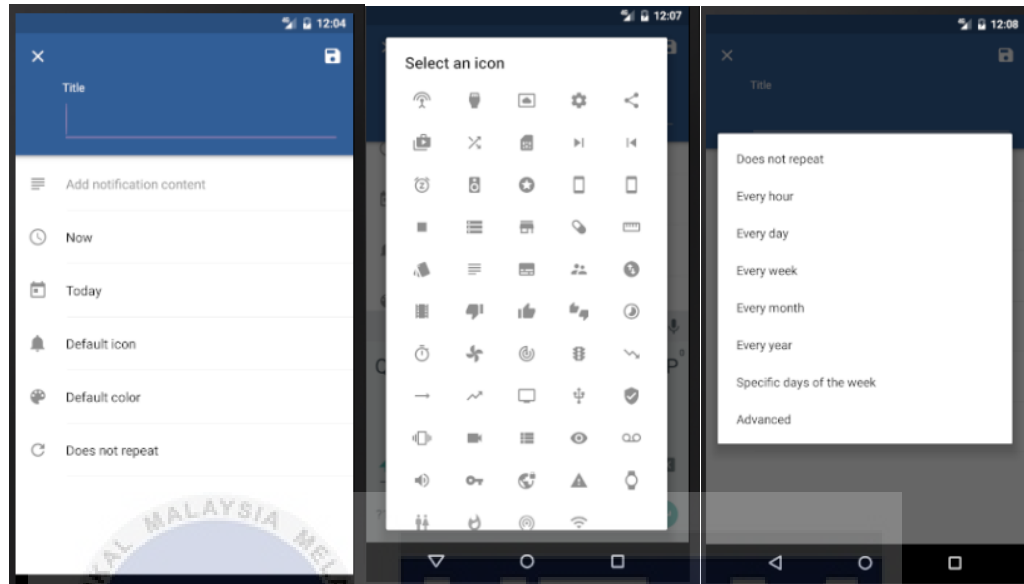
12:04

Title

Add notification content

Now

Today

Default icon

Default color

Does not repeat

12:07

Select an icon

12:08

Title

Does not repeat

Every hour

Every day

Every week

Every month

Every year

Specific days of the week

Advanced

MALAYSIA